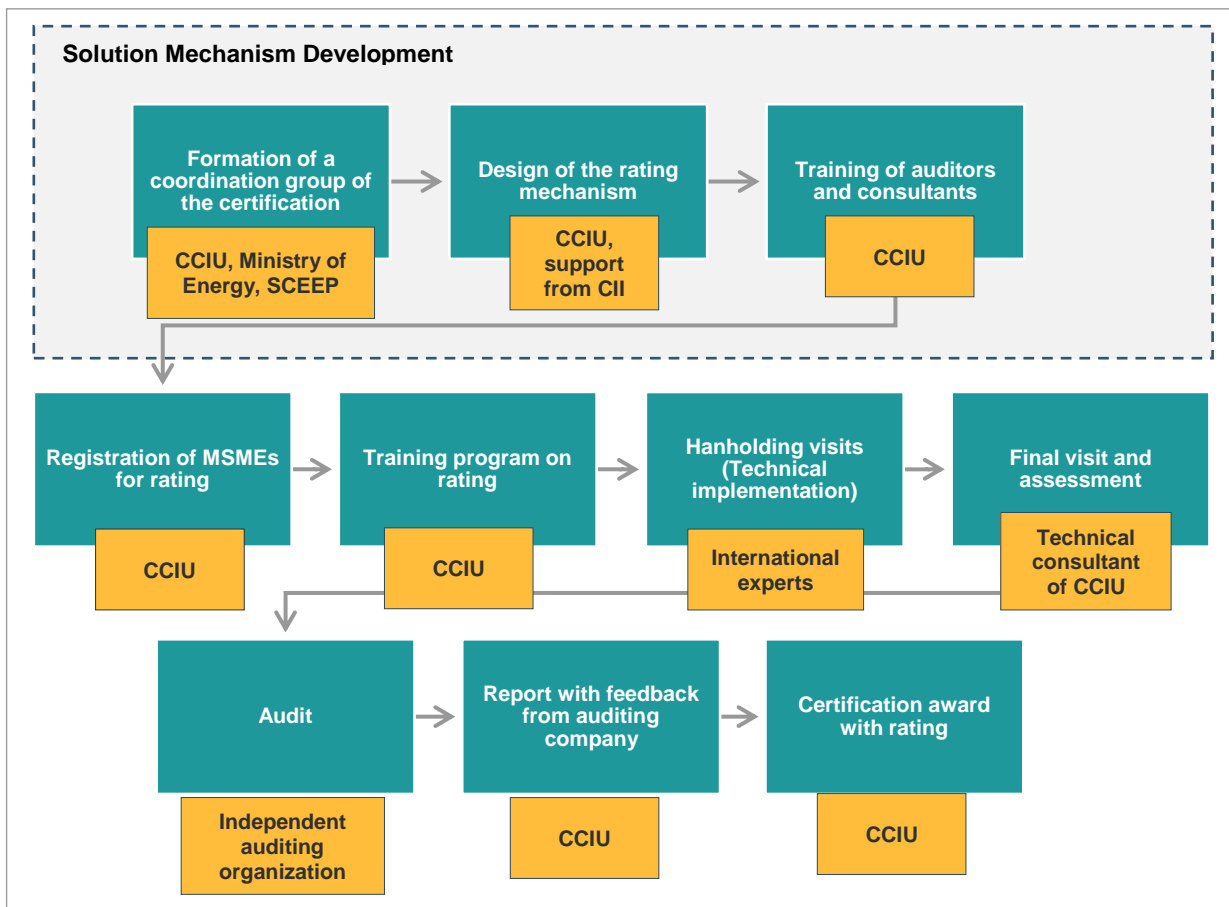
Solution Mechanism Development

Formation of a coordination group of the certification

CCIU, Ministry of Energy, SCEEP

Design of the rating mechanism

CCIU, support from CII

Training of auditors and consultants

CCIU

Registration of MSMEs for rating

CCIU

Training program on rating

CCIU

Hanholding visits (Technical implementation)

International experts

Final visit and assessment

Technical consultant of CCIU

Audit

Independent auditing organization

Report with feedback from auditing company

CCIU

Certification award with rating

CCIU